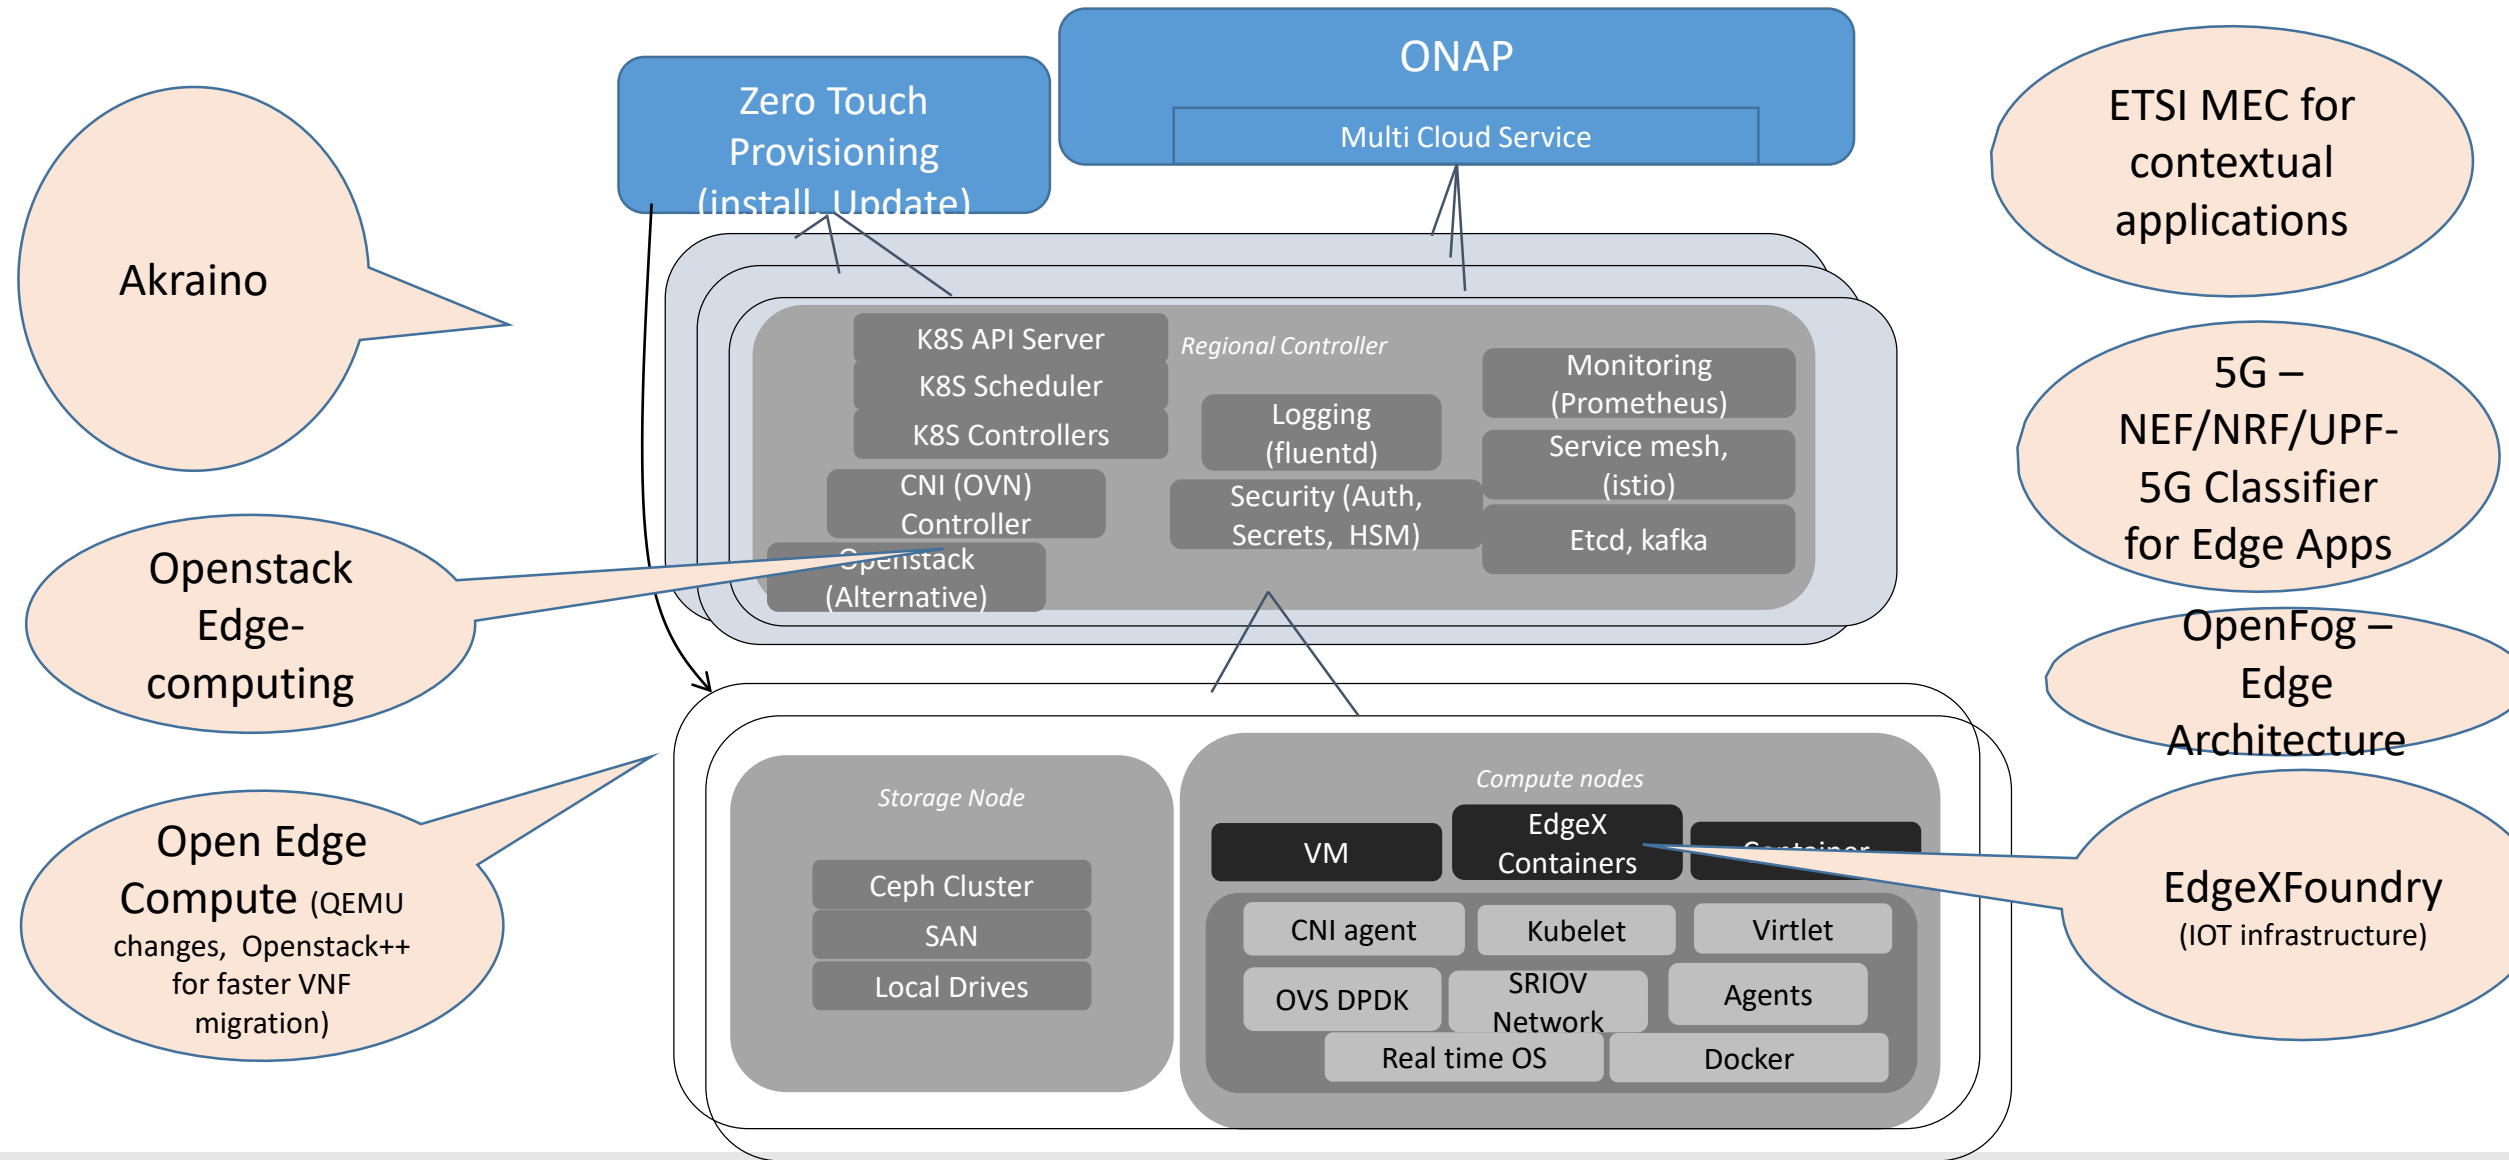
Zero Touch Provisioning (install, Update)

ONAP

Multi Cloud Service

ETSI MEC for contextual applications

Akraino

K8S API Server

K8S Scheduler

K8S Controllers

Regional Controller

Monitoring (Prometheus)

Logging (fluentd)

Service mesh, (istio)

CNI (OVN) Controller

Security (Auth, Secrets, HSM)

Etcd, kafka

Openstack (Alternative)

5G – NEF/NRF/UPF- 5G Classifier for Edge Apps

Openstack Edge-computing

OpenFog – Edge Architecture

Open Edge Compute (QEMU changes, Openstack++ for faster VNF migration)

Storage Node

Ceph Cluster

SAN

Local Drives

Compute nodes

VM

EdgeX Containers

Container

CNI agent

Kubelet

Virtlet

OVS DPDK

SRIOV Network

Agents

Real time OS

Docker

EdgeXFoundry (IOT infrastructure)